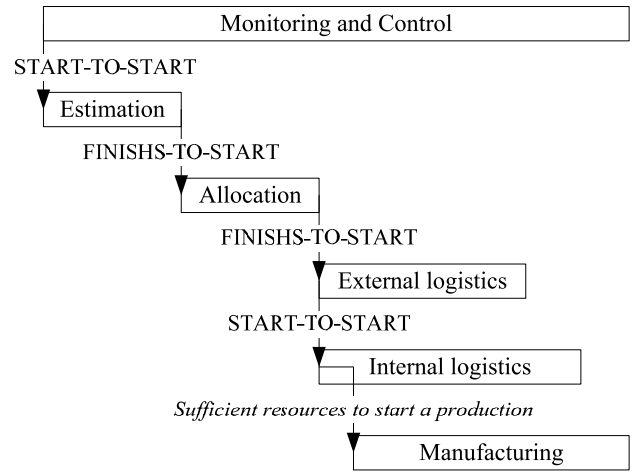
Monitoring and Control

START-TO-START

Estimation

FINISHS-TO-START

Allocation

FINISHS-TO-START

External logistics

START-TO-START

Internal logistics

*Sufficient resources to start a production*

Manufacturing